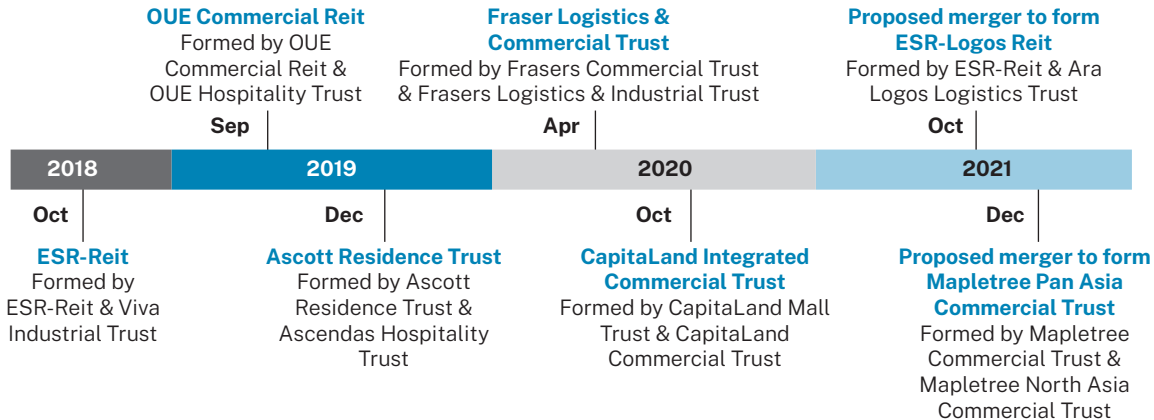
OUE Commercial Reit
Formed by OUE Commercial Reit & OUE Hospitality Trust

Sep

Fraser Logistics & Commercial Trust
Formed by Frasers Commercial Trust & Frasers Logistics & Industrial Trust

Apr

Proposed merger to form ESR-Logos Reit
Formed by ESR-Reit & Ara Logos Logistics Trust

Oct

2018

2019

2020

2021

Oct

ESR-Reit
Formed by ESR-Reit & Viva Industrial Trust

Dec

Ascott Residence Trust
Formed by Ascott Residence Trust & Ascendas Hospitality Trust

Oct

CapitaLand Integrated Commercial Trust
Formed by CapitaLand Mall Trust & CapitaLand Commercial Trust

Dec

Proposed merger to form Mapletree Pan Asia Commercial Trust
Formed by Mapletree Commercial Trust & Mapletree North Asia Commercial Trust